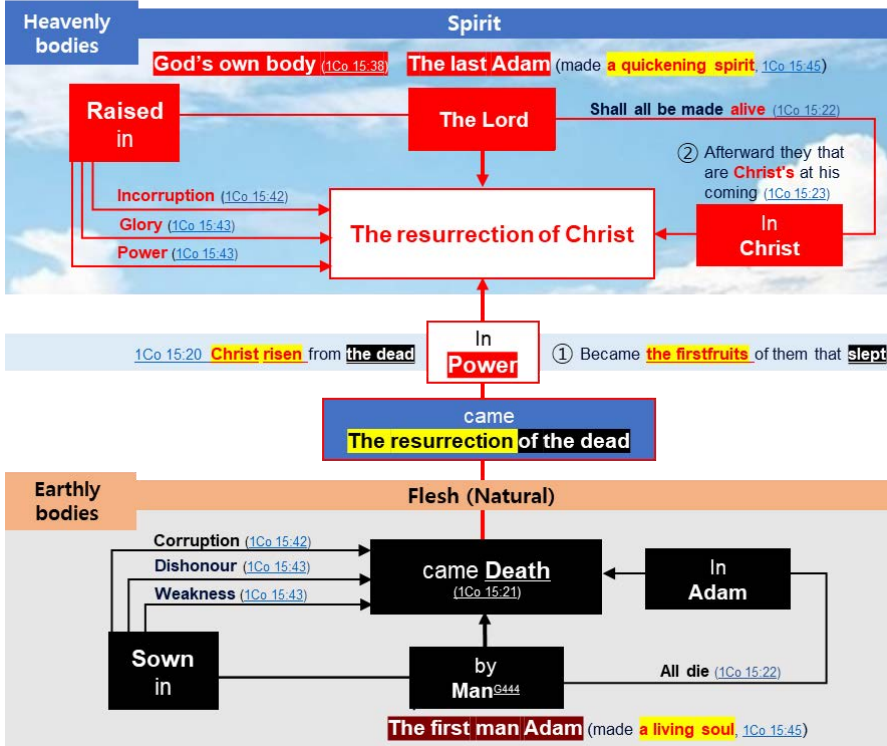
Heavenly bodies

Spirit

God's own body (1Co 15:38) The last Adam (made a quickening spirit, 1Co 15:45)

Raised in

The Lord

Shall all be made alive (1Co 15:22)

② Afterward they that are Christ's at his coming (1Co 15:23)

Incorruption (1Co 15:42)

Glory (1Co 15:43)

Power (1Co 15:43)

The resurrection of Christ

In Christ

1Co 15:20 Christ risen from the dead

In Power

① Became the firstfruits of them that slept

came
The resurrection of the dead

Earthly bodies

Flesh (Natural)

Corruption (1Co 15:42)

Dishonour (1Co 15:43)

Weakness (1Co 15:43)

came Death (1Co 15:21)

In Adam

Sown in

by Man$^{G444}$

All die (1Co 15:22)

The first man Adam (made a living soul, 1Co 15:45)